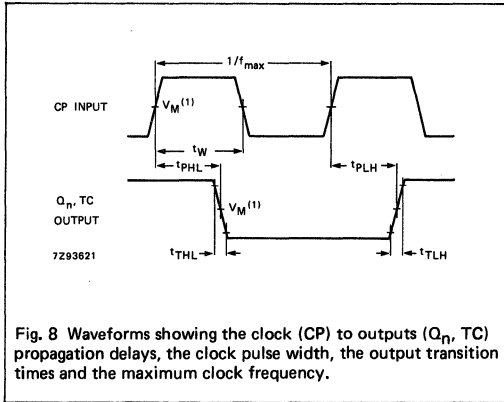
$1/f_{max}$

CP INPUT

$V_M^{(1)}$

$t_W$

$t_{PHL}$

$t_{PLH}$

$Q_n$, TC OUTPUT

$V_M^{(1)}$

7Z93621

$t_{THL}$

$t_{TLH}$

Fig. 8 Waveforms showing the clock (CP) to outputs ($Q_n$, TC) propagation delays, the clock pulse width, the output transition times and the maximum clock frequency.